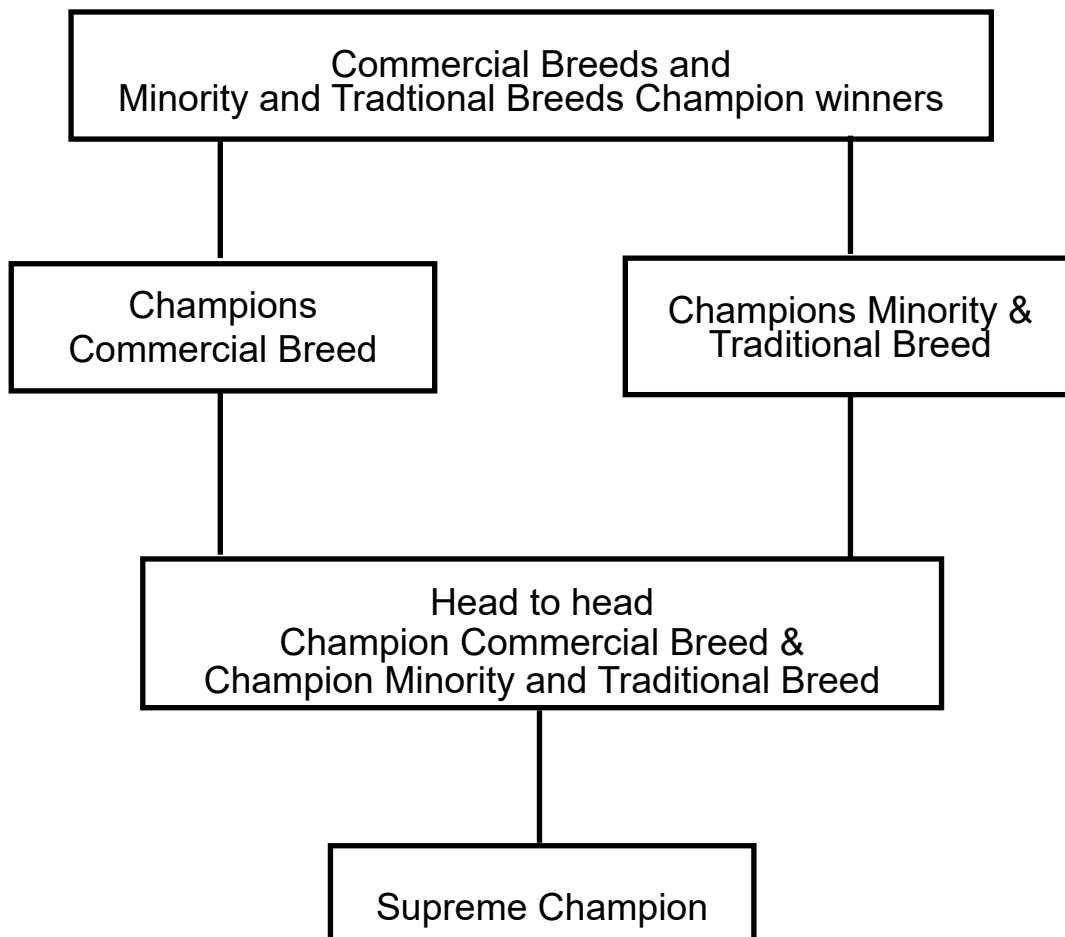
Commercial Breeds and
Minority and Tradtional Breeds Champion winners

Champions
Commercial Breed

Champions Minority &
Traditional Breed

Head to head
Champion Commercial Breed &
Champion Minority and Traditional Breed

Supreme Champion